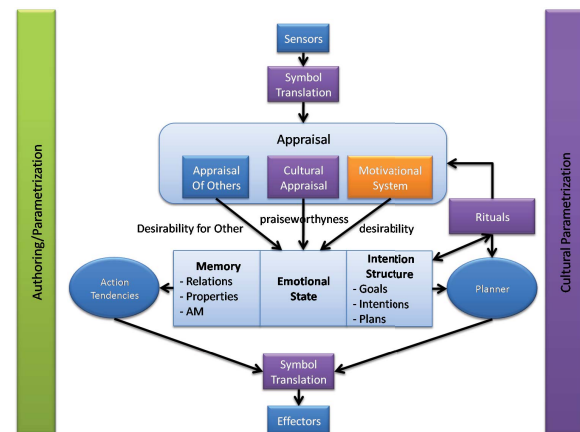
Authoring/Parametrization

Sensors

Symbol Translation

Appraisal

Appraisal Of Others

Cultural Appraisal

Motivational System

Desirability for Other

praiseworthyness

desirability

Rituals

Action Tendencies

Memory
- Relations
- Properties
- AM

Emotional State

Intention Structure
- Goals
- Intentions
- Plans

Planner

Symbol Translation

Effectors

Cultural Parametrization